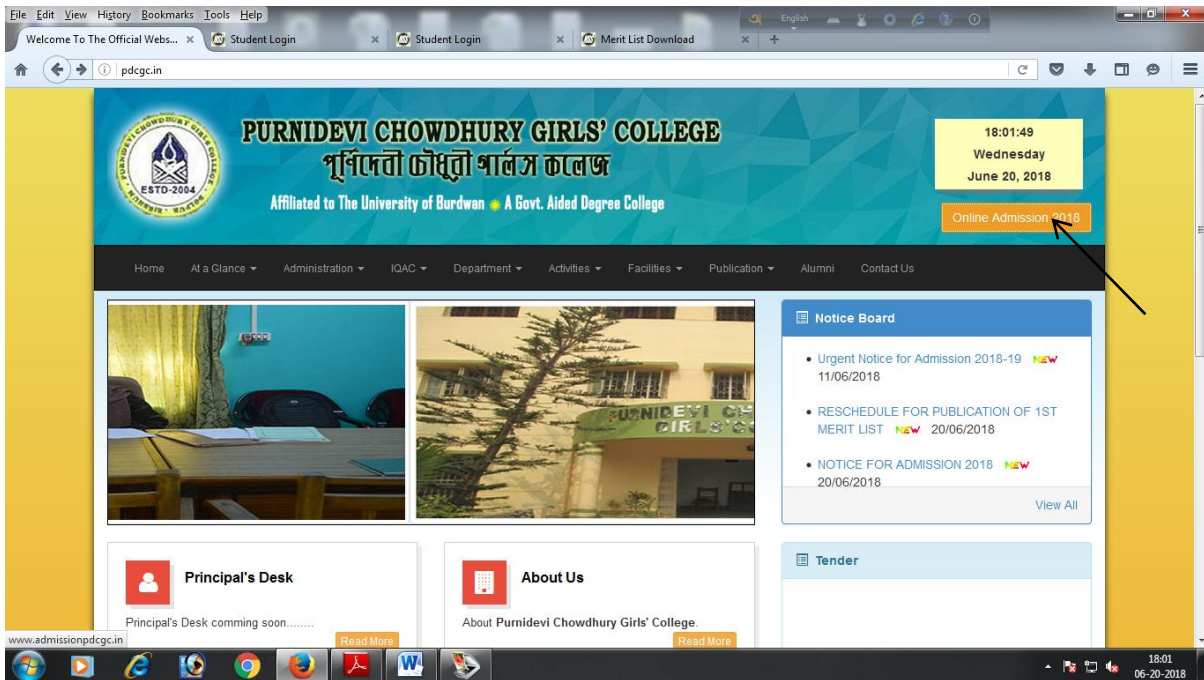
File Edit View History Bookmarks Tools Help
English
Welcome To The Official Webs... × Student Login × Student Login × Merit List Download × +
pdcgc.in

PURNIDEVI CHOWDHURY GIRLS' COLLEGE
পূর্ণিদেবী চৌধুরী গার্লস কলেজ
Affiliated to The University of Burdwan ✱ A Govt. Aided Degree College
ESTD-2004

18:01:49
Wednesday
June 20, 2018

Online Admission 2018

Home At a Glance ▾ Administration ▾ IQAC ▾ Department ▾ Activities ▾ Facilities ▾ Publication ▾ Alumni Contact Us

PURNIDEVI CH GIRLS' C

Notice Board
• Urgent Notice for Admission 2018-19 NEW 11/06/2018
• RESCHEDULE FOR PUBLICATION OF 1ST MERIT LIST NEW 20/06/2018
• NOTICE FOR ADMISSION 2018 NEW 20/06/2018
View All

Principal's Desk
Principal's Desk comming soon........
Read More

About Us
About Purnidevi Chowdhury Girls' College.
Read More

Tender

www.admissionpdcgc.in

18:01
06-20-2018